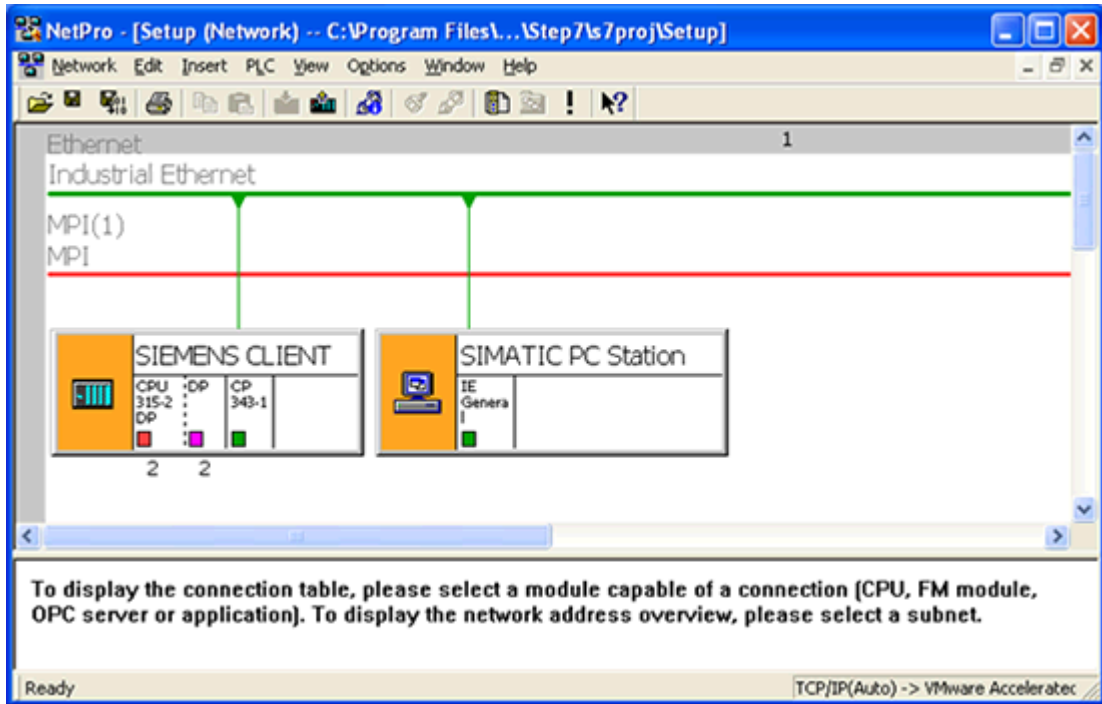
NetPro - [Setup (Network) -- C:\Program Files\...\Step7\s7proj\Setup]

Network Edit Insert PLC View Options Window Help

Ethernet
Industrial Ethernet

1

MPI(1)
MPI

SIEMENS CLIENT

CPU 315-2 DP

DP

CP 343-1

2 2

SIMATIC PC Station

IE Genera l

To display the connection table, please select a module capable of a connection (CPU, FM module, OPC server or application). To display the network address overview, please select a subnet.

Ready

TCP/IP(Auto) -> VMware Acceleratec